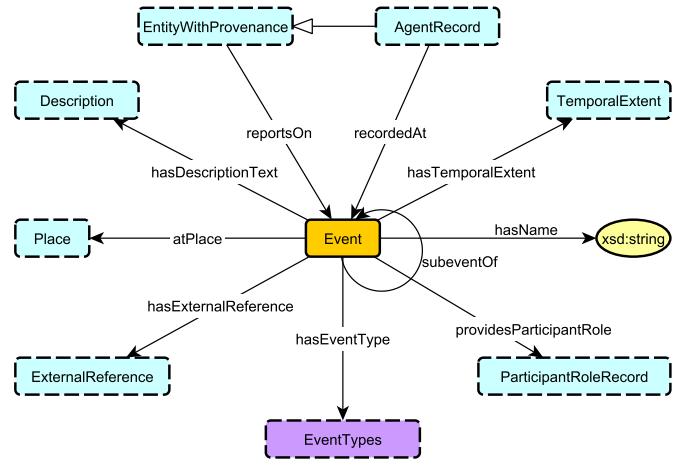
EntityWithProvenance

AgentRecord

Description

TemporalExtent

reportsOn

recordedAt

hasDescriptionText

hasTemporalExtent

Place

atPlace

Event

hasName

xsd:string

subeventOf

hasExternalReference

providesParticipantRole

hasEventType

ExternalReference

ParticipantRoleRecord

EventTypes